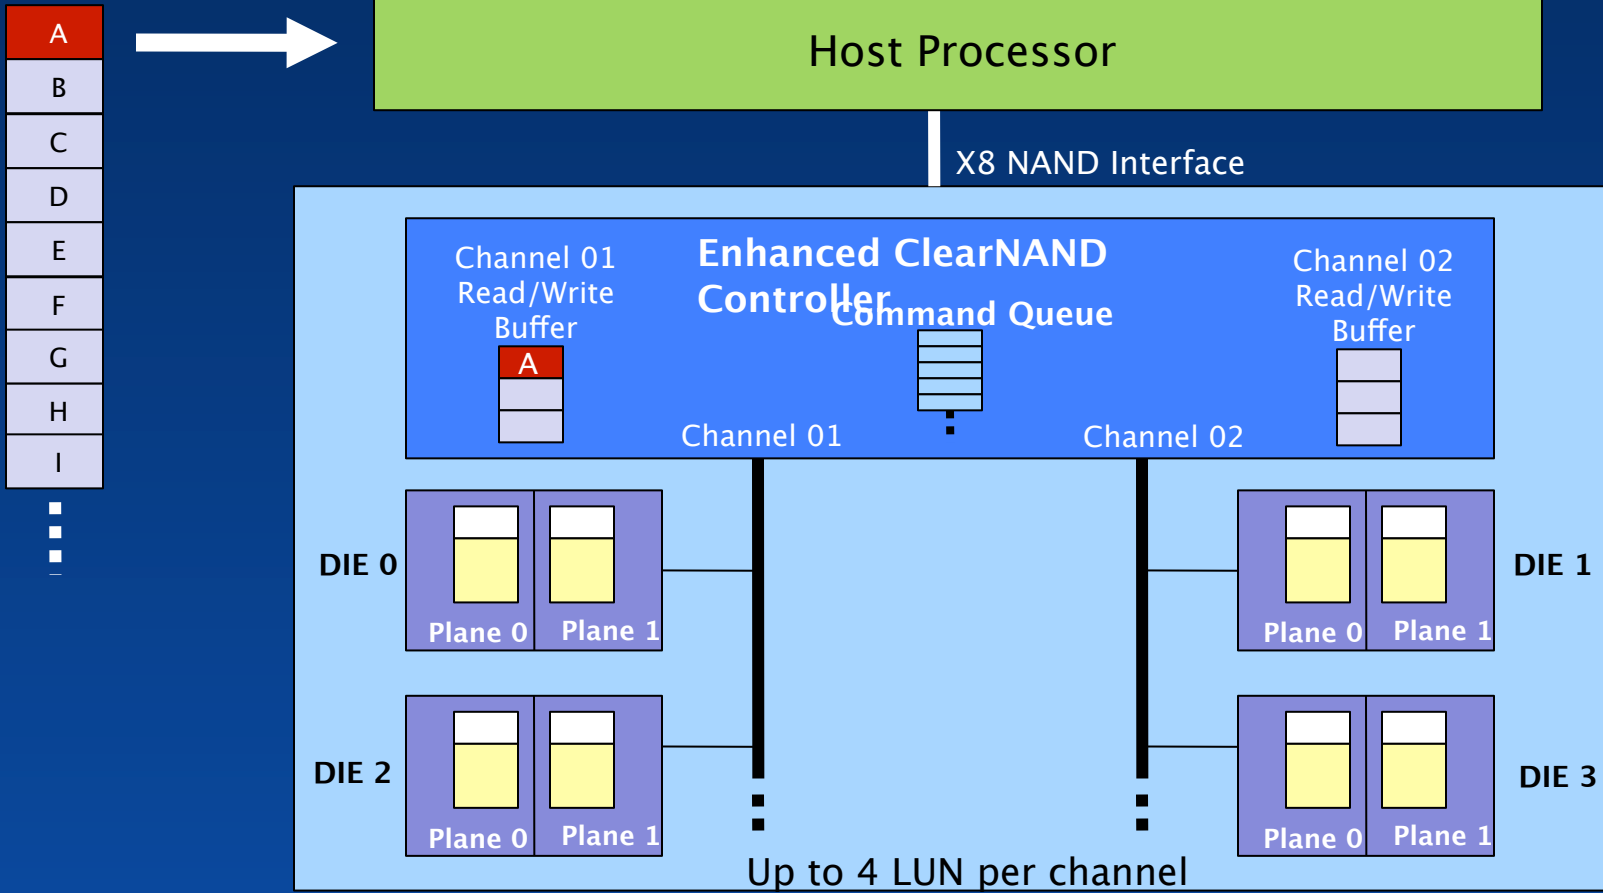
A
B
C
D
E
F
G
H
I

Host Processor

X8 NAND Interface

Channel 01 Read/Write Buffer

A

Enhanced ClearNAND Controller

Command Queue

Channel 02 Read/Write Buffer

Channel 01

Channel 02

DIE 0

Plane 0

Plane 1

DIE 1

Plane 0

Plane 1

DIE 2

Plane 0

Plane 1

DIE 3

Plane 0

Plane 1

Up to 4 LUN per channel